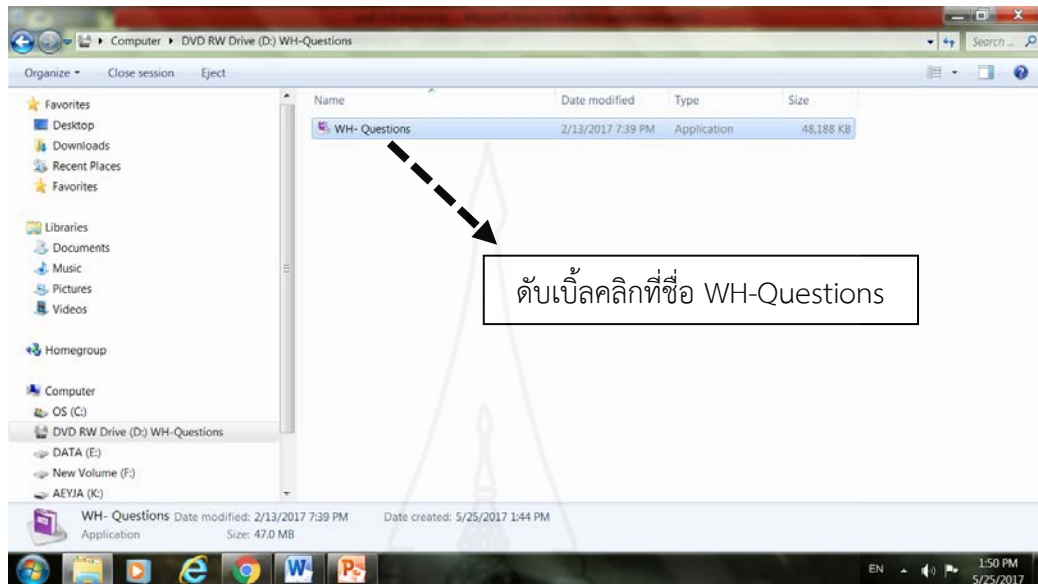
Computer ▸ DVD RW Drive (D:) WH-Questions

Search...

Organize ▾ Close session Eject

Favorites
Desktop
Downloads
Recent Places
Favorites

Libraries
Documents
Music
Pictures
Videos

Homegroup

Computer
OS (C:)
DVD RW Drive (D:) WH-Questions
DATA (E:)
New Volume (F:)
AEYJA (K:)

| Name | Date modified | Type | Size |
|---|---|---|---|
| WH- Questions | 2/13/2017 7:39 PM | Application | 48,188 KB |

ดับเบิ้ลคลิกที่ชื่อ WH-Questions

WH- Questions Date modified: 2/13/2017 7:39 PM Date created: 5/25/2017 1:44 PM
Application Size: 47.0 MB

EN 1:50 PM 5/25/2017